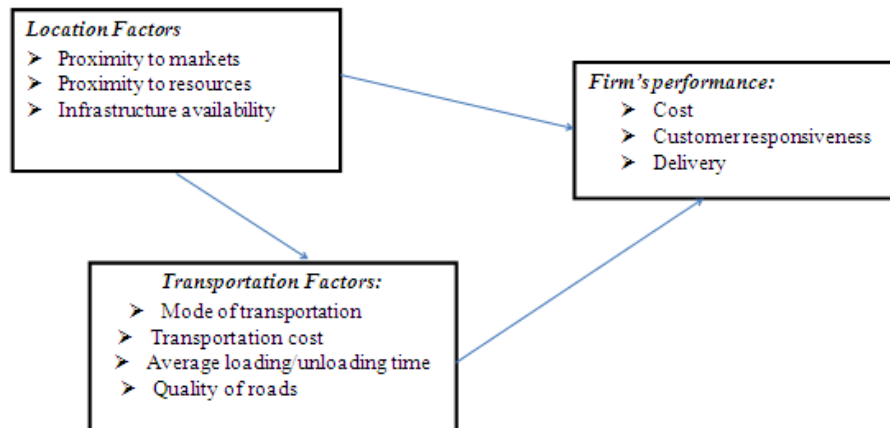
Location Factors
➢ Proximity to markets
➢ Proximity to resources
➢ Infrastructure availability

Firm's performance:
➢ Cost
➢ Customer responsiveness
➢ Delivery

Transportation Factors:
➢ Mode of transportation
➢ Transportation cost
➢ Average loading/unloading time
➢ Quality of roads